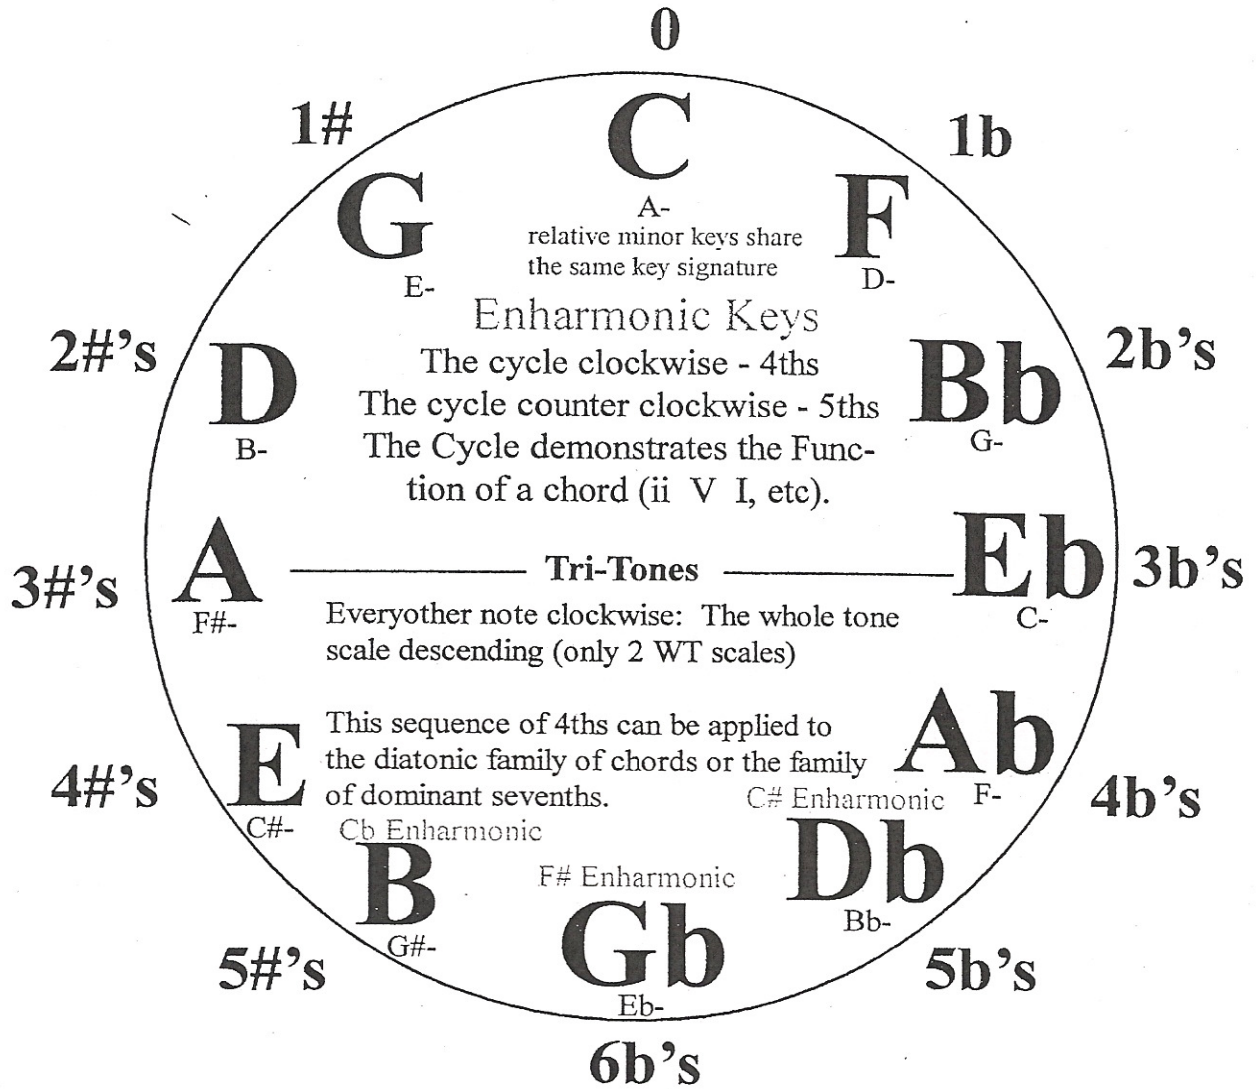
0

C

A-

relative minor keys share the same key signature

1#

G

E-

1b

F

D-

Enharmonic Keys

The cycle clockwise - 4ths

The cycle counter clockwise - 5ths

The Cycle demonstrates the Function of a chord (ii V I, etc).

2#'s

D

B-

Bb

G-

2b's

3#'s

A

F#-

Tri-Tones

Eb

C-

3b's

Everyother note clockwise: The whole tone scale descending (only 2 WT scales)

This sequence of 4ths can be applied to the diatonic family of chords or the family of dominant sevenths.

4#'s

E

C#-

Ab

F-

4b's

C# Enharmonic

Cb Enharmonic

B

G#-

F# Enharmonic

Db

Bb-

5#'s

Gb

Eb-

5b's

6b's